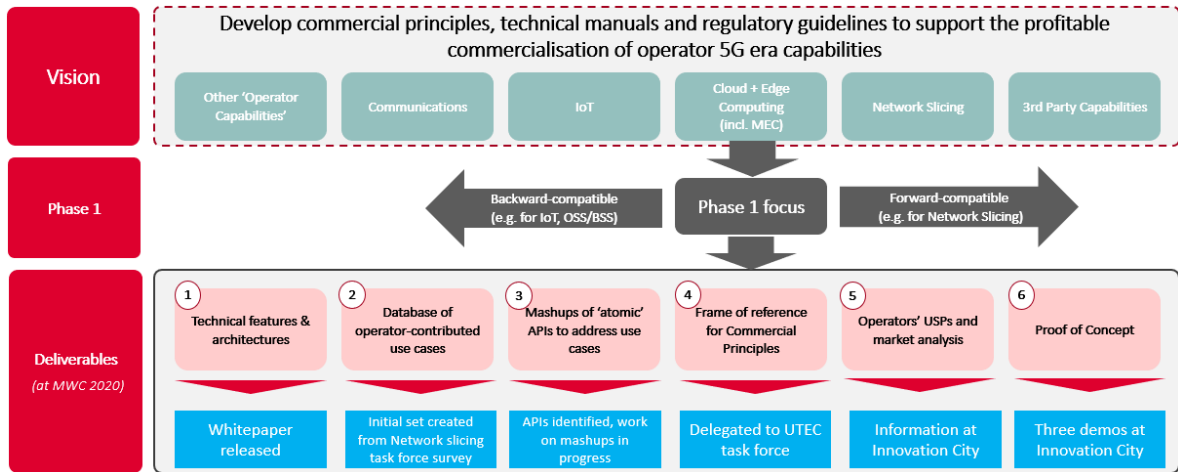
Vision

Develop commercial principles, technical manuals and regulatory guidelines to support the profitable commercialisation of operator 5G era capabilities

Other 'Operator Capabilities'

Communications

IoT

Cloud + Edge Computing (incl. MEC)

Network Slicing

3rd Party Capabilities

Phase 1

Backward-compatible (e.g. for IoT, OSS/BSS)

Phase 1 focus

Forward-compatible (e.g. for Network Slicing)

Deliverables (at MWC 2020)

1 Technical features & architectures

2 Database of operator-contributed use cases

3 Mashups of 'atomic' APIs to address use cases

4 Frame of reference for Commercial Principles

5 Operators' USPs and market analysis

6 Proof of Concept

Whitepaper released

Initial set created from Network slicing task force survey

APIs identified, work on mashups in progress

Delegated to UTEC task force

Information at Innovation City

Three demos at Innovation City